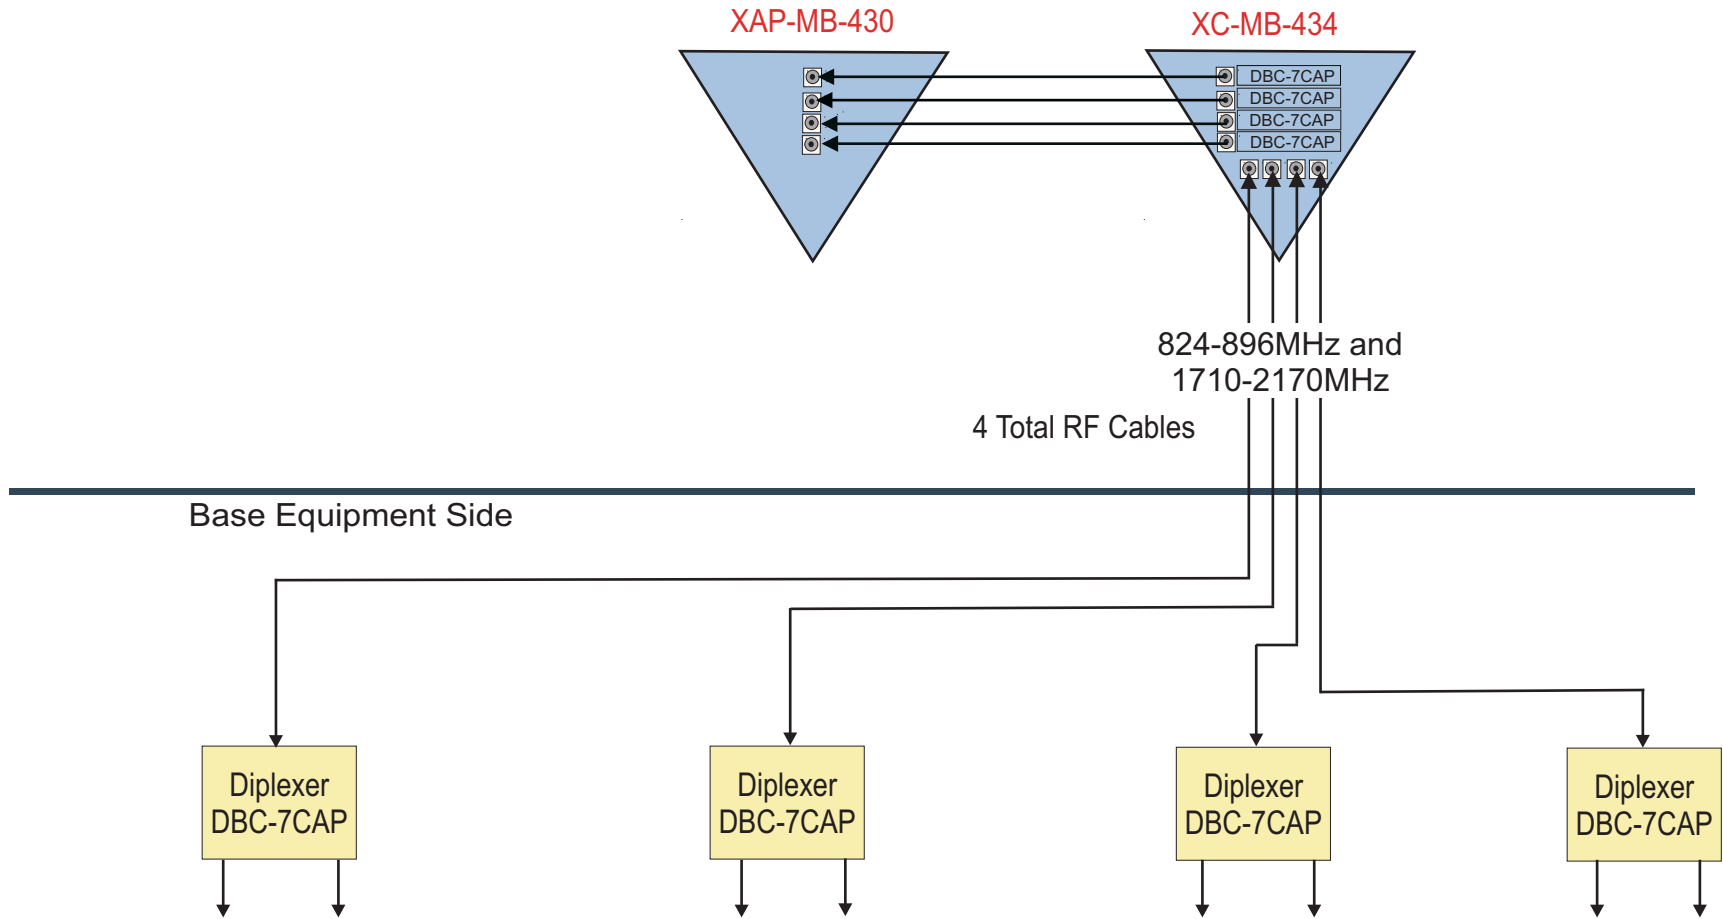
XAP-MB-430

XC-MB-434

DBC-7CAP
DBC-7CAP
DBC-7CAP
DBC-7CAP

824-896MHz and
1710-2170MHz

4 Total RF Cables

Base Equipment Side

Diplexer
DBC-7CAP

Diplexer
DBC-7CAP

Diplexer
DBC-7CAP

Diplexer
DBC-7CAP